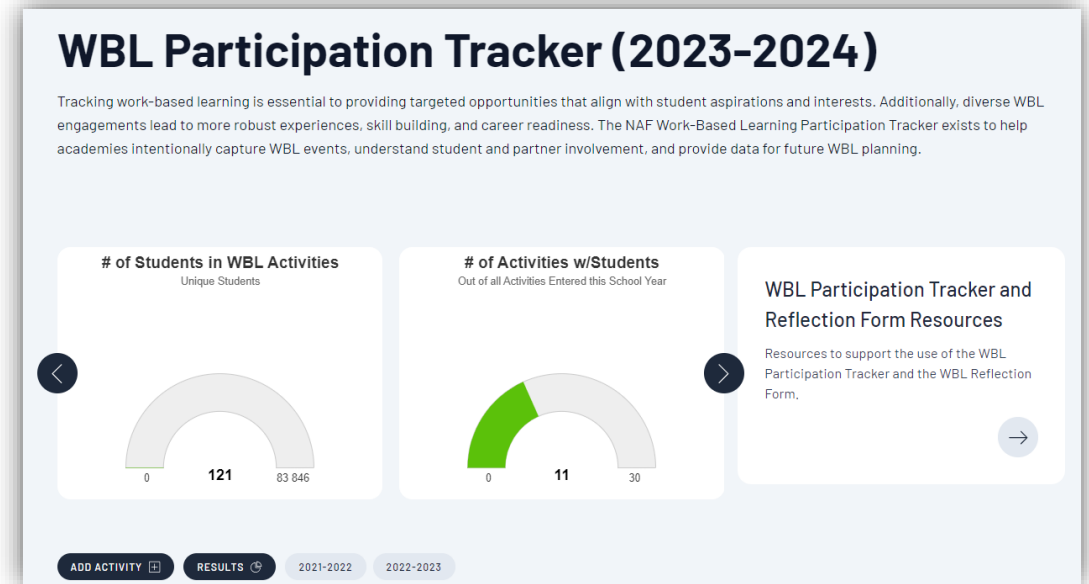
WBL Participation Tracker (2023-2024)

Tracking work-based learning is essential to providing targeted opportunities that align with student aspirations and interests. Additionally, diverse WBL engagements lead to more robust experiences, skill building, and career readiness. The NAF Work-Based Learning Participation Tracker exists to help academies intentionally capture WBL events, understand student and partner involvement, and provide data for future WBL planning.

# of Students in WBL Activities
Unique Students

0 121 83 846

# of Activities w/Students
Out of all Activities Entered this School Year

0 11 30

WBL Participation Tracker and Reflection Form Resources

Resources to support the use of the WBL Participation Tracker and the WBL Reflection Form.

ADD ACTIVITY RESULTS 2021-2022 2022-2023